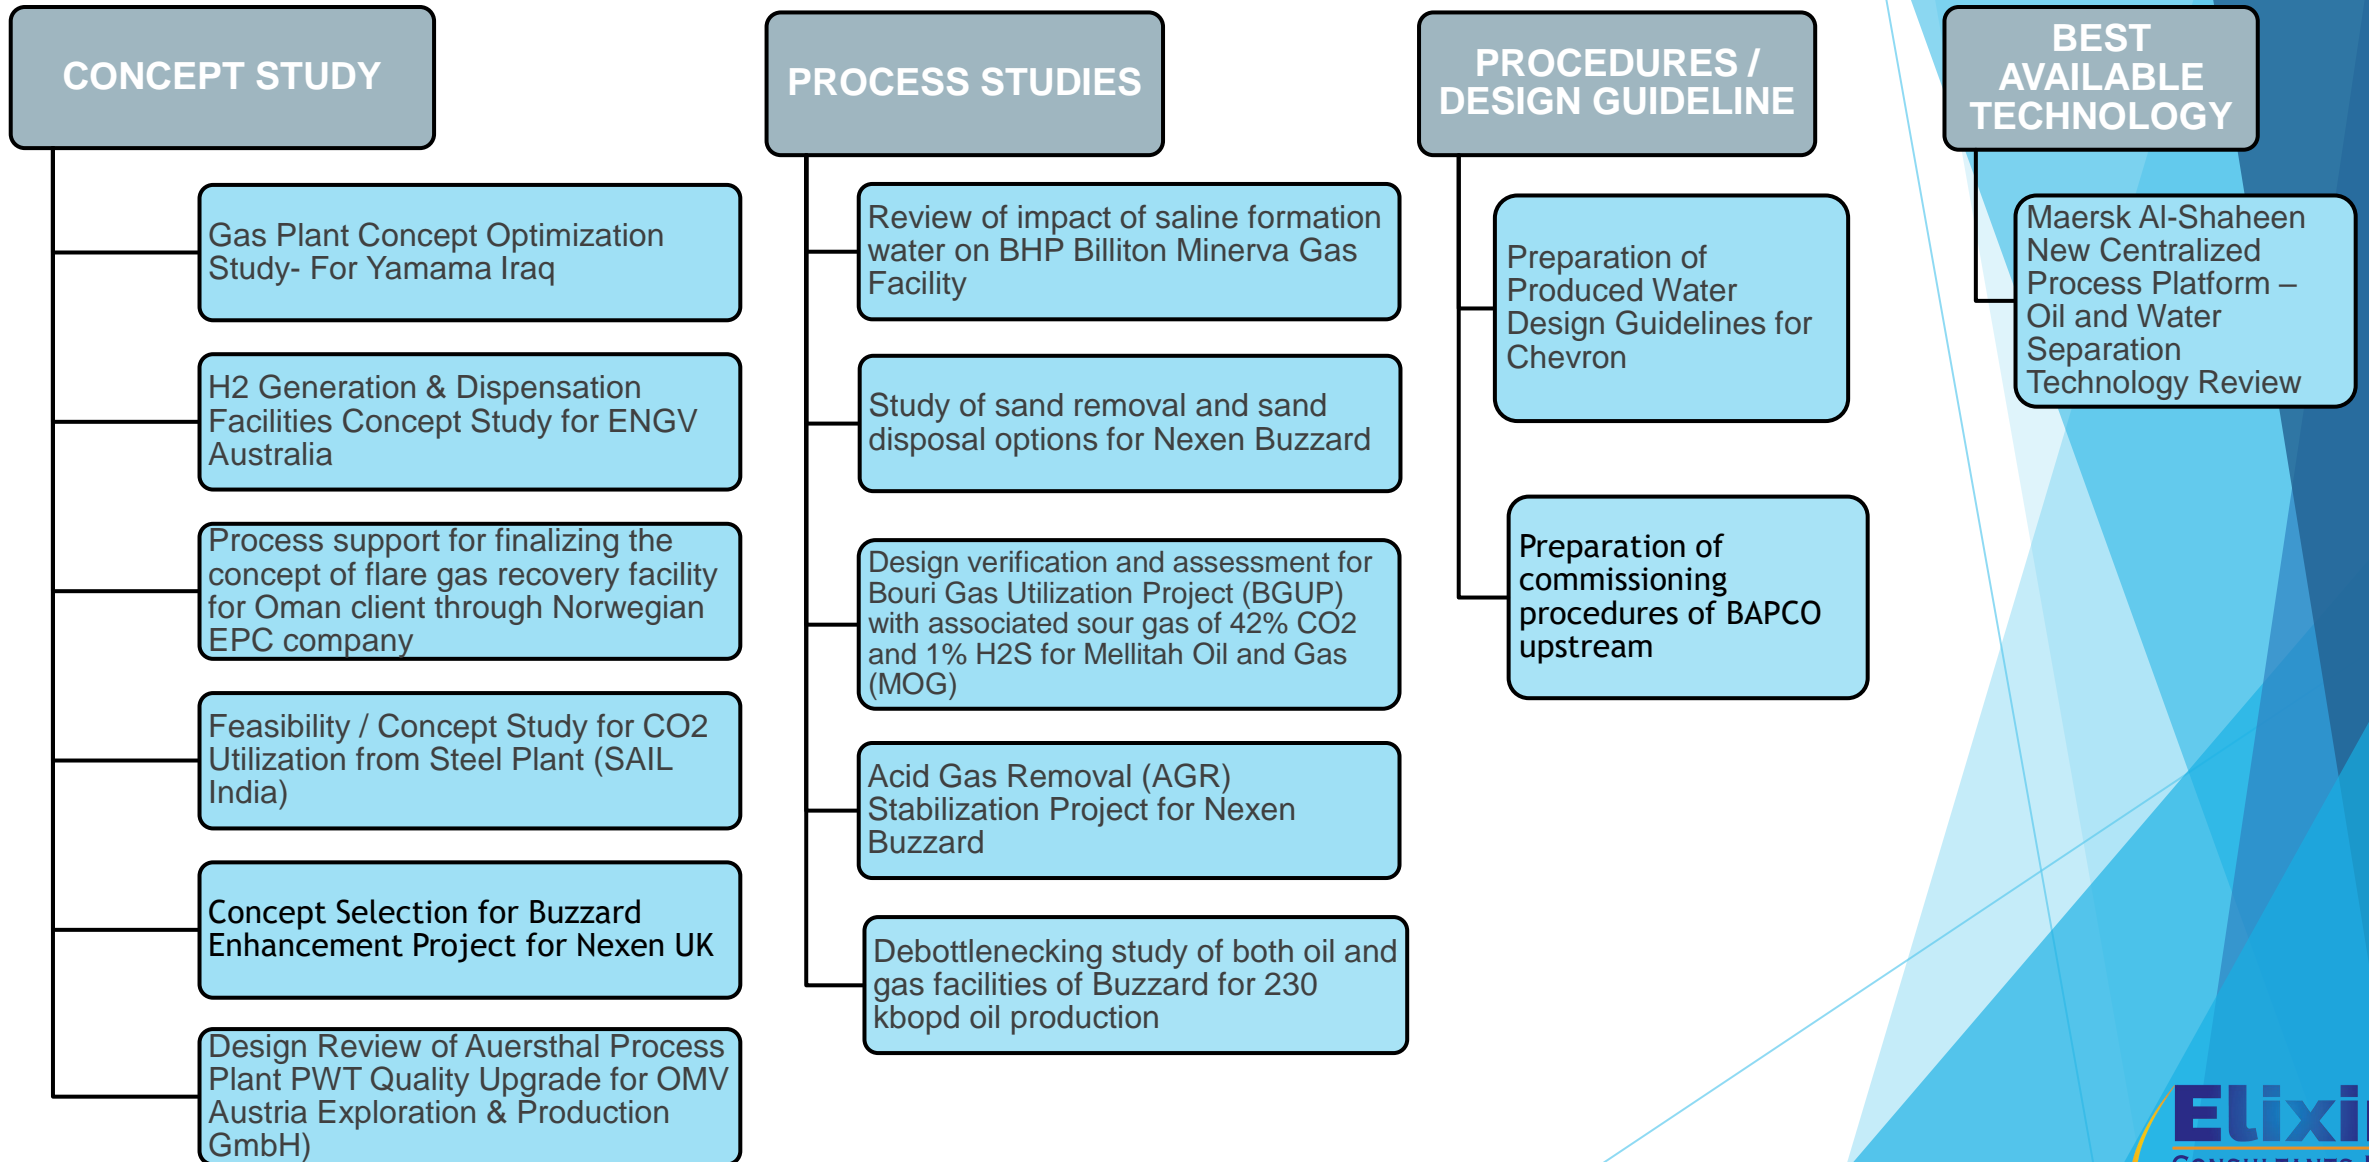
CONCEPT STUDY

Gas Plant Concept Optimization Study- For Yamama Iraq

H2 Generation & Dispensation Facilities Concept Study for ENGV Australia

Process support for finalizing the concept of flare gas recovery facility for Oman client through Norwegian EPC company

Feasibility / Concept Study for CO2 Utilization from Steel Plant (SAIL India)

Concept Selection for Buzzard Enhancement Project for Nexen UK

Design Review of Auersthal Process Plant PWT Quality Upgrade for OMV Austria Exploration & Production GmbH)

PROCESS STUDIES

Review of impact of saline formation water on BHP Billiton Minerva Gas Facility

Study of sand removal and sand disposal options for Nexen Buzzard

Design verification and assessment for Bouri Gas Utilization Project (BGUP) with associated sour gas of 42% CO2 and 1% H2S for Mellitah Oil and Gas (MOG)

Acid Gas Removal (AGR) Stabilization Project for Nexen Buzzard

Debottlenecking study of both oil and gas facilities of Buzzard for 230 kbopd oil production

PROCEDURES / DESIGN GUIDELINE

Preparation of Produced Water Design Guidelines for Chevron

Preparation of commissioning procedures of BAPCO upstream

BEST AVAILABLE TECHNOLOGY

Maersk Al-Shaheen New Centralized Process Platform – Oil and Water Separation Technology Review

Elixi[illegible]